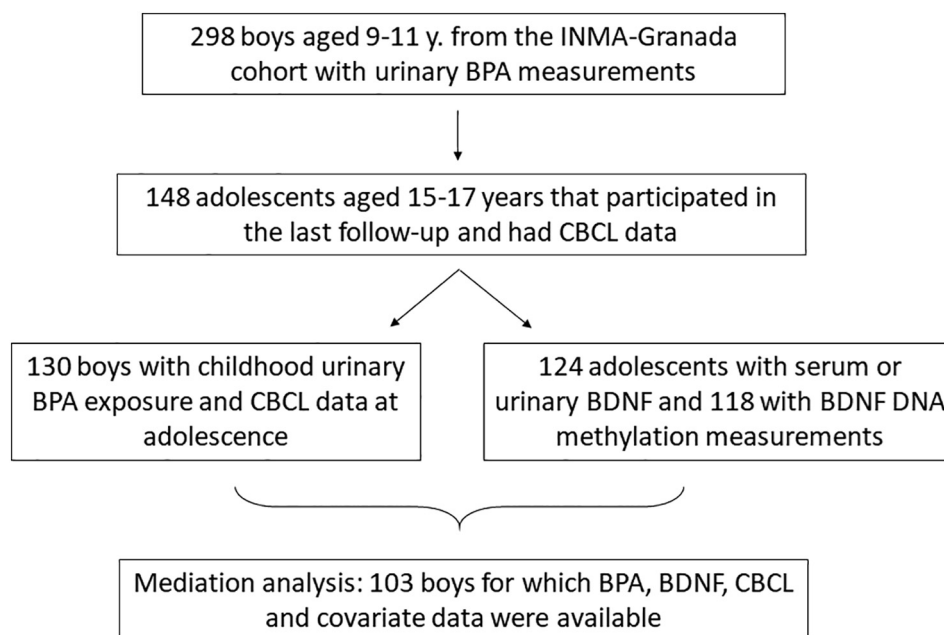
298 boys aged 9-11 y. from the INMA-Granada cohort with urinary BPA measurements

148 adolescents aged 15-17 years that participated in the last follow-up and had CBCL data

130 boys with childhood urinary BPA exposure and CBCL data at adolescence

124 adolescents with serum or urinary BDNF and 118 with BDNF DNA methylation measurements

Mediation analysis: 103 boys for which BPA, BDNF, CBCL and covariate data were available